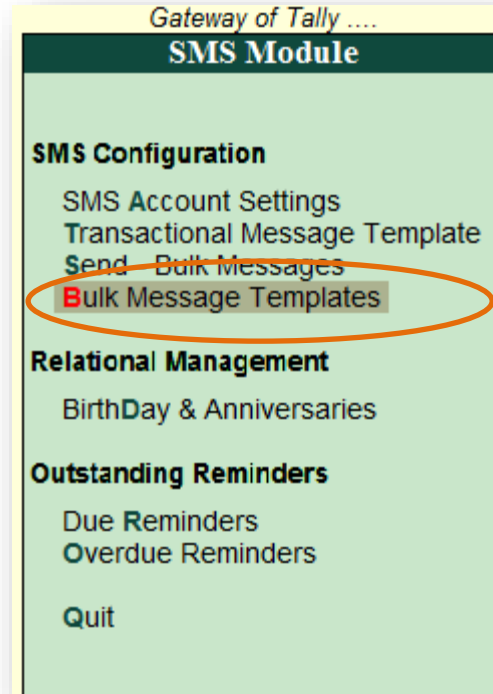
Gateway of Tally ....
SMS Module

SMS Configuration

SMS Account Settings
Transactional Message Template
Send Bulk Messages
Bulk Message Templates

Relational Management

BirthDay & Anniversaries

Outstanding Reminders

Due Reminders
Overdue Reminders

Quit